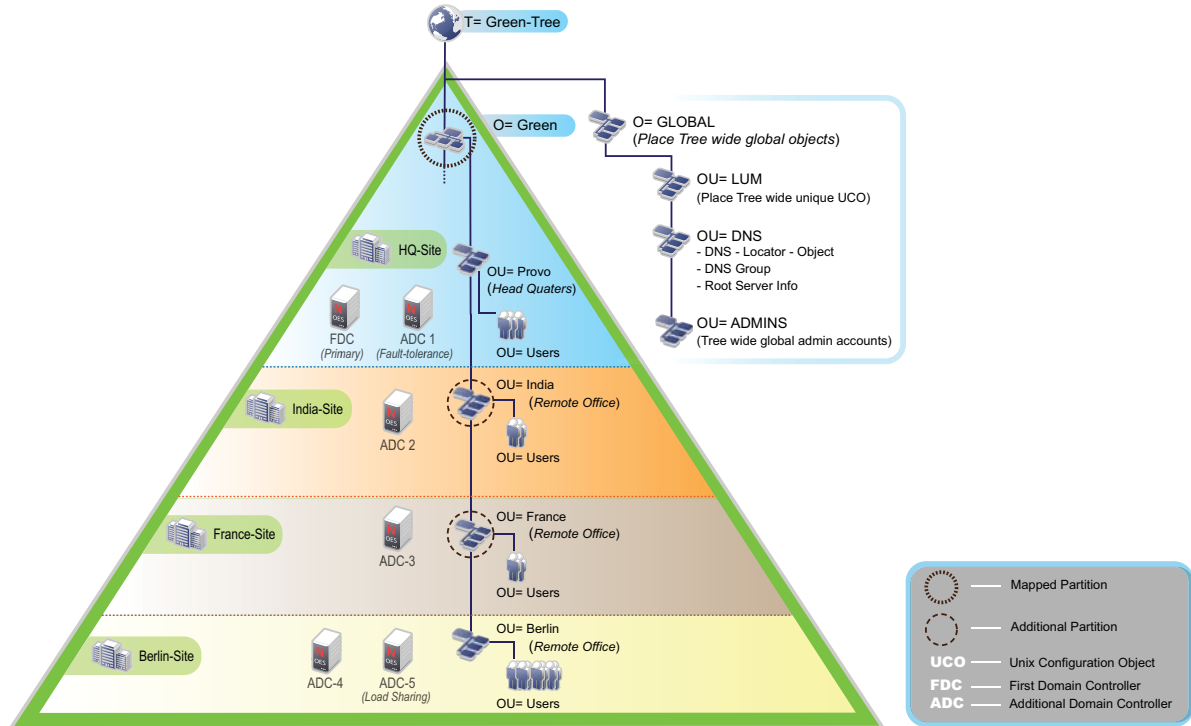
T= Green-Tree

O= Green

O= GLOBAL
(Place Tree wide global objects)

OU= LUM
(Place Tree wide unique UCO)

OU= DNS
- DNS - Locator - Object
- DNS Group
- Root Server Info

OU= ADMINS
(Tree wide global admin accounts)

HQ-Site

OU= Provo
(Head Quaters)

N OES
FDC
(Primary)

N OES
ADC 1
(Fault-tolerance)

OU= Users

India-Site

N OES
ADC 2

OU= India
(Remote Office)

OU= Users

France-Site

N OES
ADC-3

OU= France
(Remote Office)

OU= Users

Berlin-Site

N OES
ADC-4

N OES
ADC-5
(Load Sharing)

OU= Berlin
(Remote Office)

OU= Users

Mapped Partition
Additional Partition
UCO Unix Configuration Object
FDC First Domain Controller
ADC Additional Domain Controller